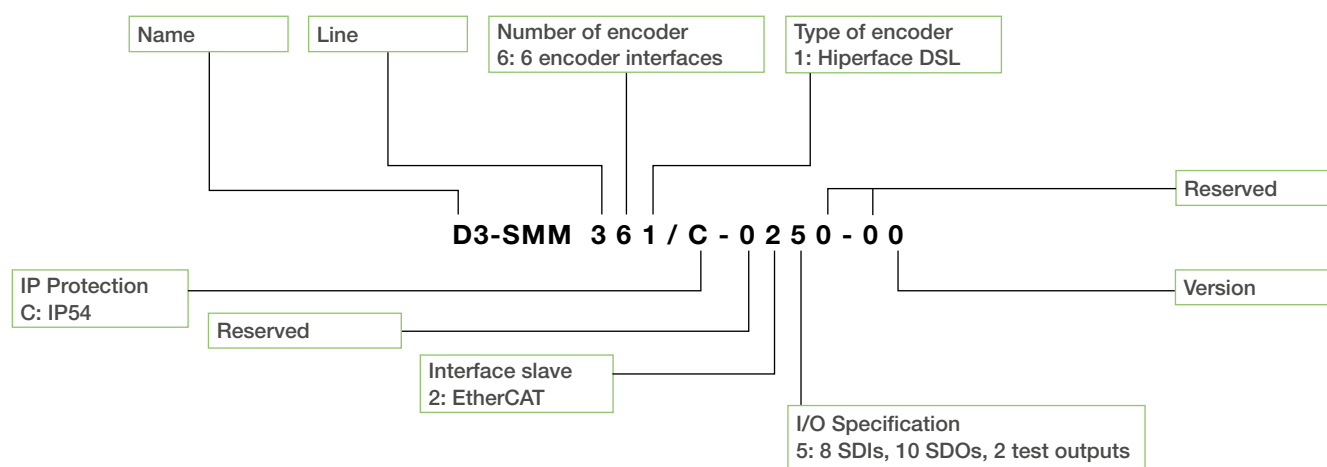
Name

Line

Number of encoder
6: 6 encoder interfaces

Type of encoder
1: Hiperface DSL

Reserved

D3-SMM 3 6 1 / C - 0 2 5 0 - 0 0

IP Protection
C: IP54

Version

Reserved

Interface slave
2: EtherCAT

I/O Specification
5: 8 SDIs, 10 SDOs, 2 test outputs